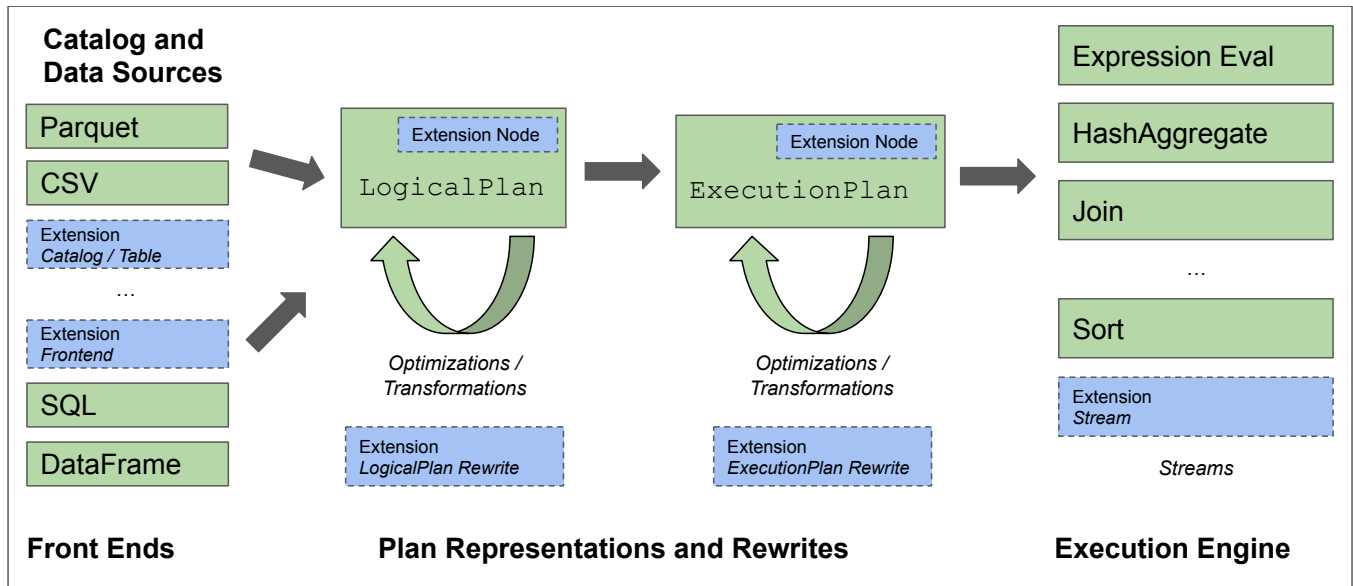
Catalog and Data Sources

Parquet

CSV

Extension
*Catalog / Table*

…

Extension
*Frontend*

SQL

DataFrame

Front Ends

Extension Node

LogicalPlan

*Optimizations / Transformations*

Extension
*LogicalPlan Rewrite*

Extension Node

ExecutionPlan

*Optimizations / Transformations*

Extension
*ExecutionPlan Rewrite*

Plan Representations and Rewrites

Expression Eval

HashAggregate

Join

…

Sort

Extension
*Stream*

*Streams*

Execution Engine